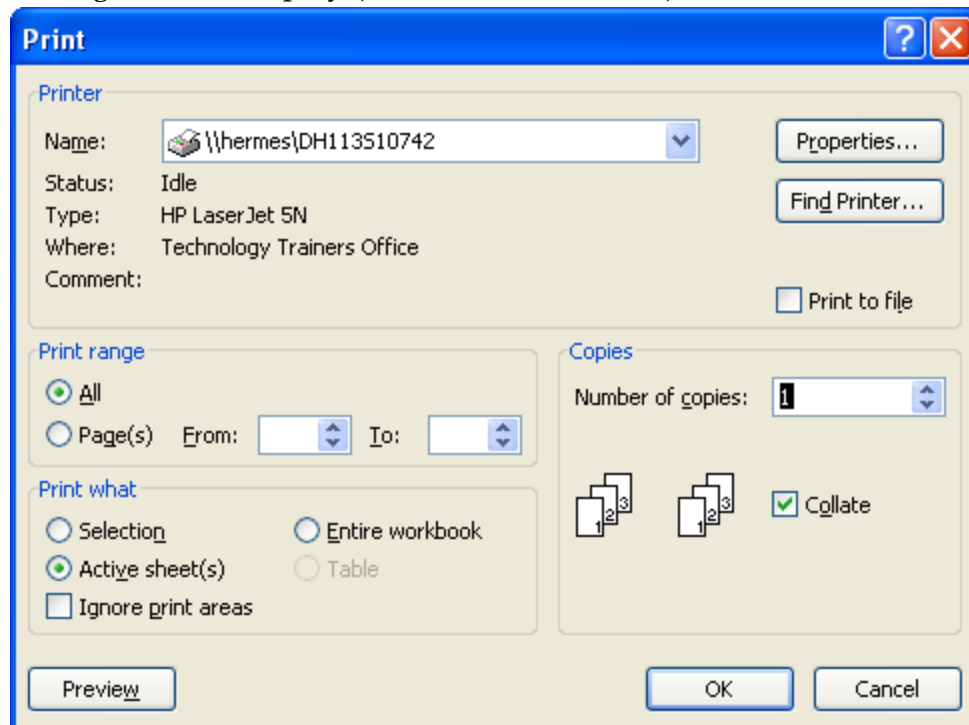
Print

Printer

Name: \\hermes\DH113S10742

Status: Idle

Type: HP LaserJet 5N

Where: Technology Trainers Office

Comment:

Properties...

Find Printer...

Print to file

Print range

All

Page(s) From: To:

Copies

Number of copies: 1

1 2 3

1 2 3

Collate

Print what

Selection

Entire workbook

Active sheet(s)

Table

Ignore print areas

Preview

OK

Cancel